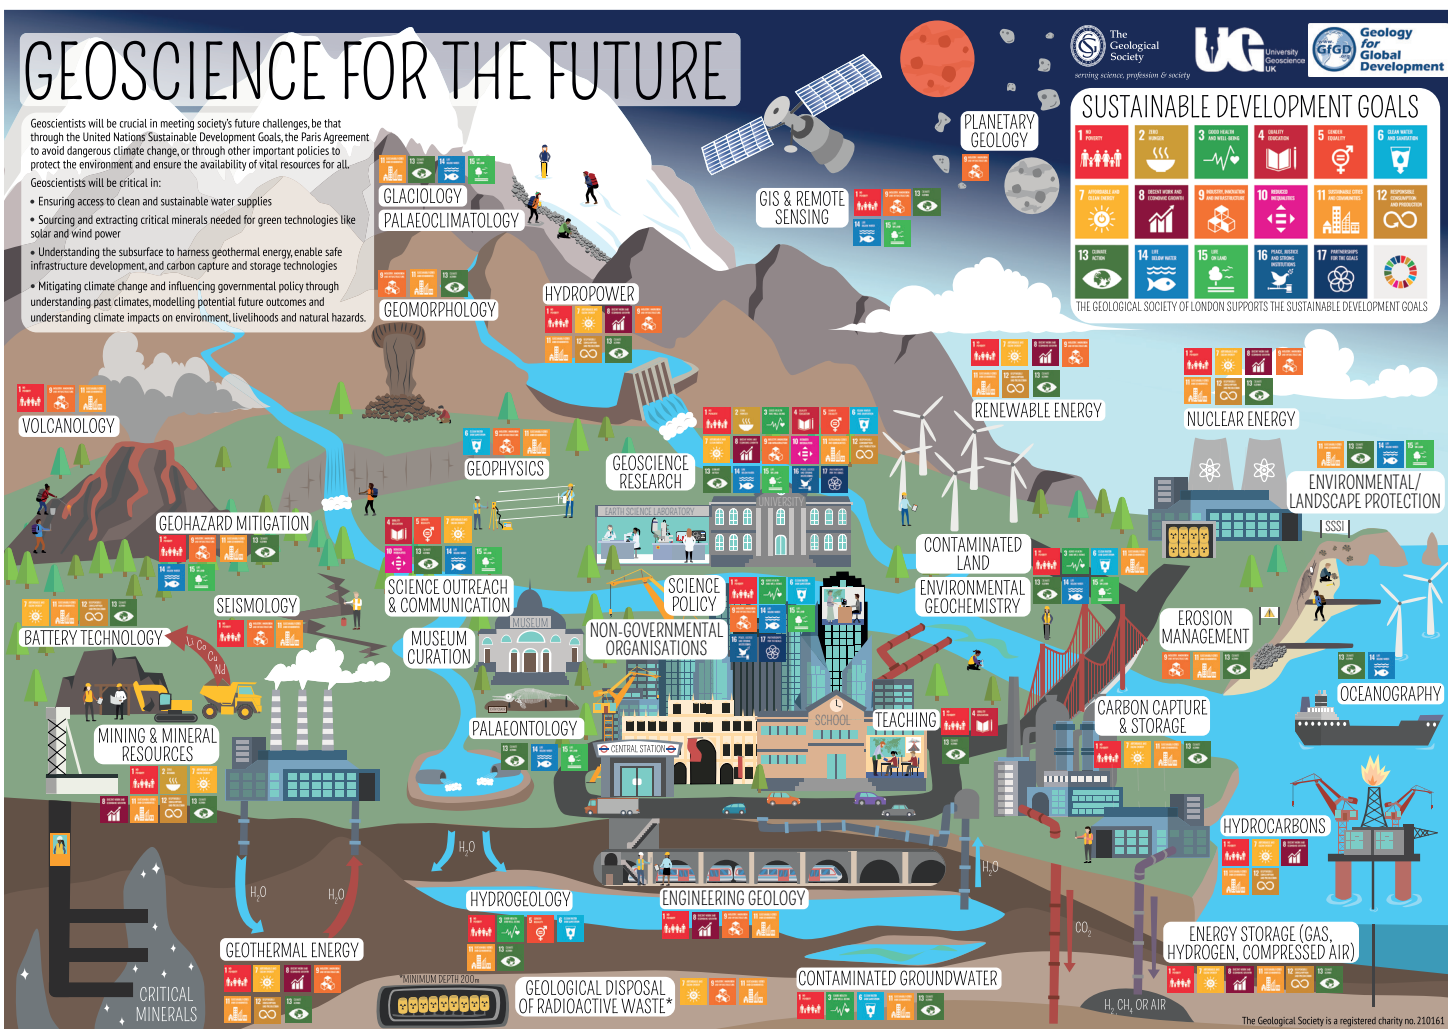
GEOSCIENCE FOR THE FUTURE

Geoscientists will be crucial in meeting society's future challenges, be that through the United Nations Sustainable Development Goals, the Paris Agreement to avoid dangerous climate change, or through other important policies to protect the environment and ensure the availability of vital resources for all.

Geoscientists will be critical in:

• Ensuring access to clean and sustainable water supplies

• Sourcing and extracting critical minerals needed for green technologies like solar and wind power

• Understanding the subsurface to harness geothermal energy, enable safe infrastructure development, and carbon capture and storage technologies

• Mitigating climate change and influencing governmental policy through understanding past climates, modelling possible future outcomes and understanding climate impacts on environment, livelihoods and natural hazards.

The Geological Society
serving science, profession & society

University Geoscience UK

GfGD Geology for Global Development

SUSTAINABLE DEVELOPMENT GOALS

1 NO POVERTY
2 ZERO HUNGER
3 GOOD HEALTH AND WELL-BEING
4 QUALITY EDUCATION
5 GENDER EQUALITY
6 CLEAN WATER AND SANITATION
7 AFFORDABLE AND CLEAN ENERGY
8 DECENT WORK AND ECONOMIC GROWTH
9 INDUSTRY, INNOVATION AND INFRASTRUCTURE
10 REDUCED INEQUALITIES
11 SUSTAINABLE CITIES AND COMMUNITIES
12 RESPONSIBLE CONSUMPTION AND PRODUCTION
13 CLIMATE ACTION
14 LIFE BELOW WATER
15 LIFE ON LAND
16 PEACE, JUSTICE AND STRONG INSTITUTIONS
17 PARTNERSHIPS FOR THE GOALS

THE GEOLOGICAL SOCIETY OF LONDON SUPPORTS THE SUSTAINABLE DEVELOPMENT GOALS

GLACIOLOGY
PALAEOCLIMATOLOGY
GEOMORPHOLOGY
HYDROPOWER
GIS & REMOTE SENSING
PLANETARY GEOLOGY
RENEWABLE ENERGY
NUCLEAR ENERGY
ENVIRONMENTAL/ LANDSCAPE PROTECTION
SSSI
VOLCANOLOGY
GEOPHYSICS
GEOSCIENCE RESEARCH
EARTH SCIENCE LABORATORY
UNIVERSITY
GEOHAZARD MITIGATION
CONTAMINATED LAND
ENVIRONMENTAL GEOCHEMISTRY
SCIENCE OUTREACH & COMMUNICATION
SCIENCE POLICY
SEISMOLOGY
BATTERY TECHNOLOGY
Li Co Cu Nd
MUSEUM CURATION
MUSEUM
NON-GOVERNMENTAL ORGANISATIONS
EROSION MANAGEMENT
OCEANOGRAPHY
MINING & MINERAL RESOURCES
PALAEONTOLOGY
SCHOOL
TEACHING
CARBON CAPTURE & STORAGE
CENTRAL STATION
HYDROCARBONS
$H_2O$
$H_2O$
$H_2O$
$H_2O$
HYDROGEOLOGY
ENGINEERING GEOLOGY
GEOTHERMAL ENERGY
$CO_2$
ENERGY STORAGE (GAS, HYDROGEN, COMPRESSED AIR)
CRITICAL MINERALS
*MINIMUM DEPTH 200m
GEOLOGICAL DISPOSAL OF RADIOACTIVE WASTE*
CONTAMINATED GROUNDWATER
$H_2$ $CH_4$ OR AIR
The Geological Society is a registered charity no. 210161